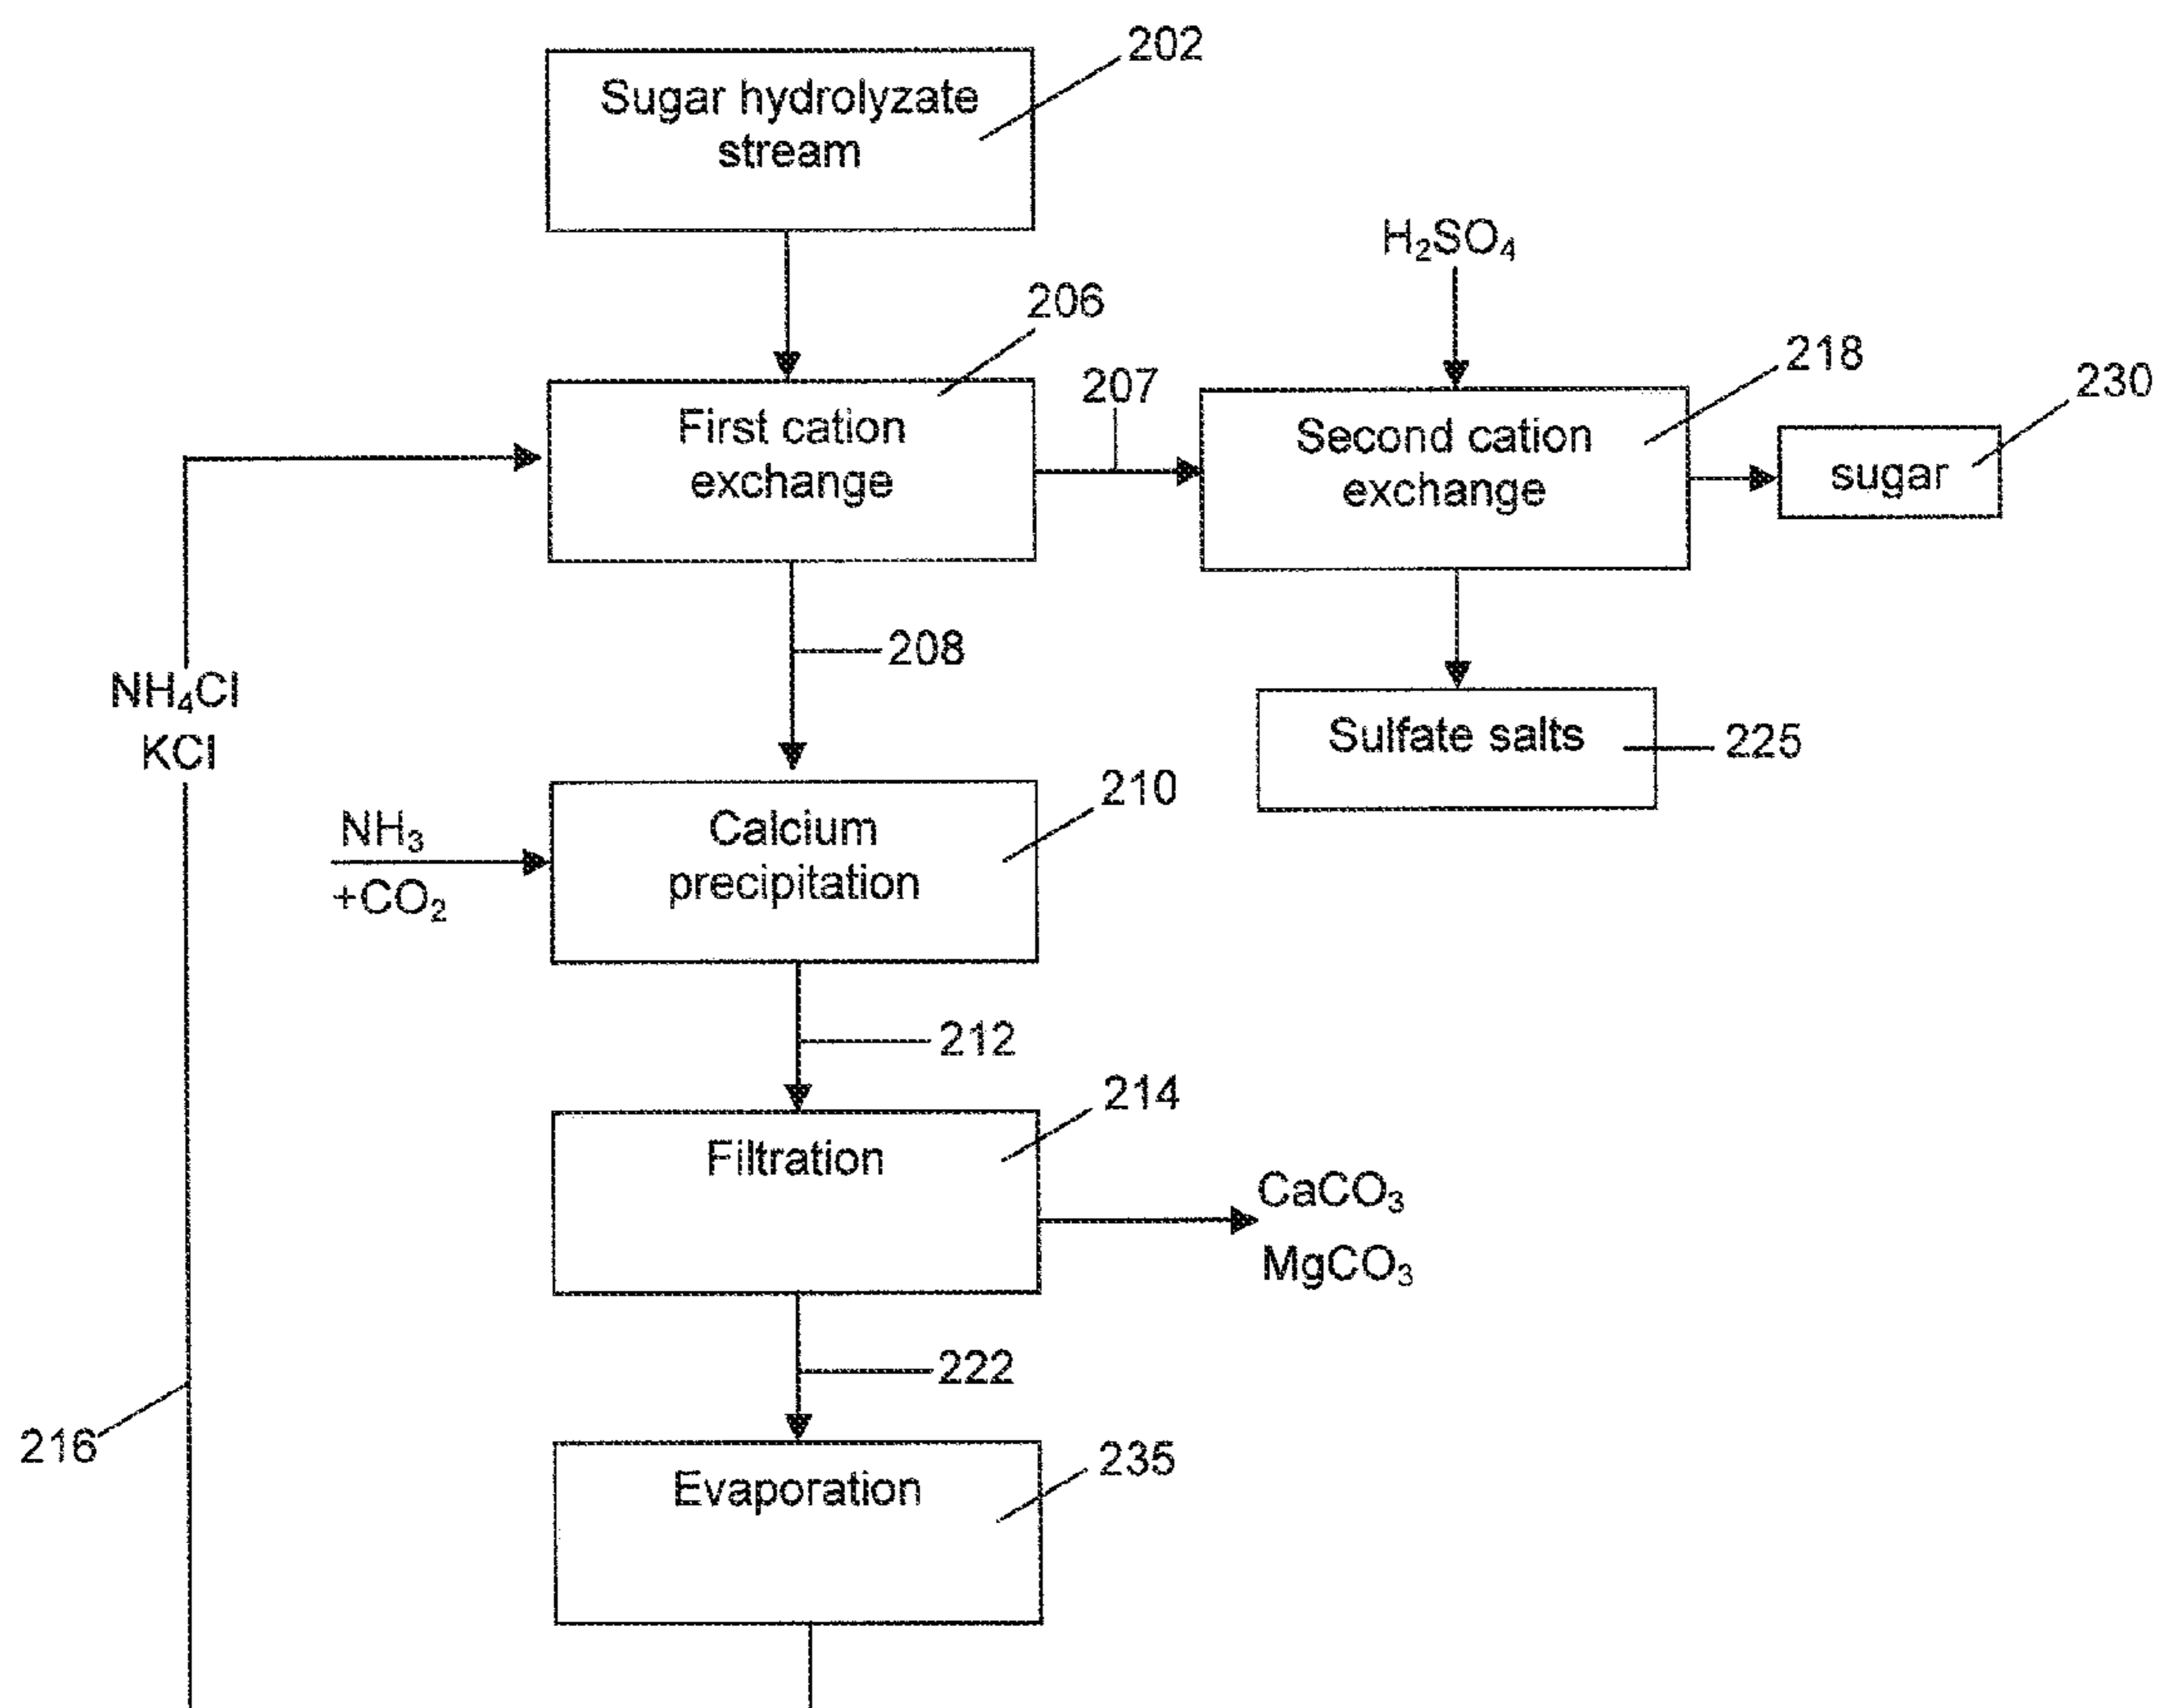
Sugar hydrolyzate stream
202

$H_2SO_4$

206
First cation exchange
207
Second cation exchange
218
sugar
230

$NH_4Cl$
KCl

208

Sulfate salts
225

$NH_3$
$+CO_2$
Calcium precipitation
210

212

Filtration
214
$CaCO_3$
$MgCO_3$

222

216

Evaporation
235